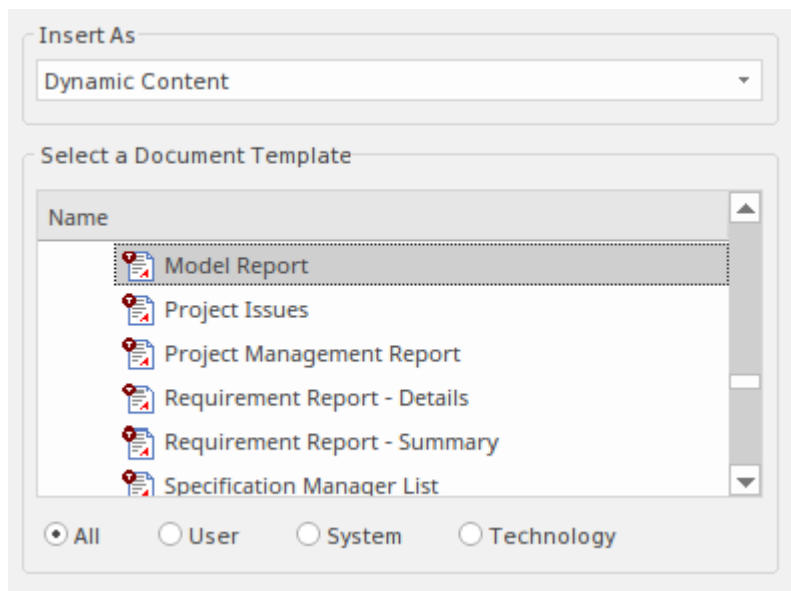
Insert As

Dynamic Content

Select a Document Template

Name

Model Report
Project Issues
Project Management Report
Requirement Report - Details
Requirement Report - Summary
Specification Manager List

All
User
System
Technology